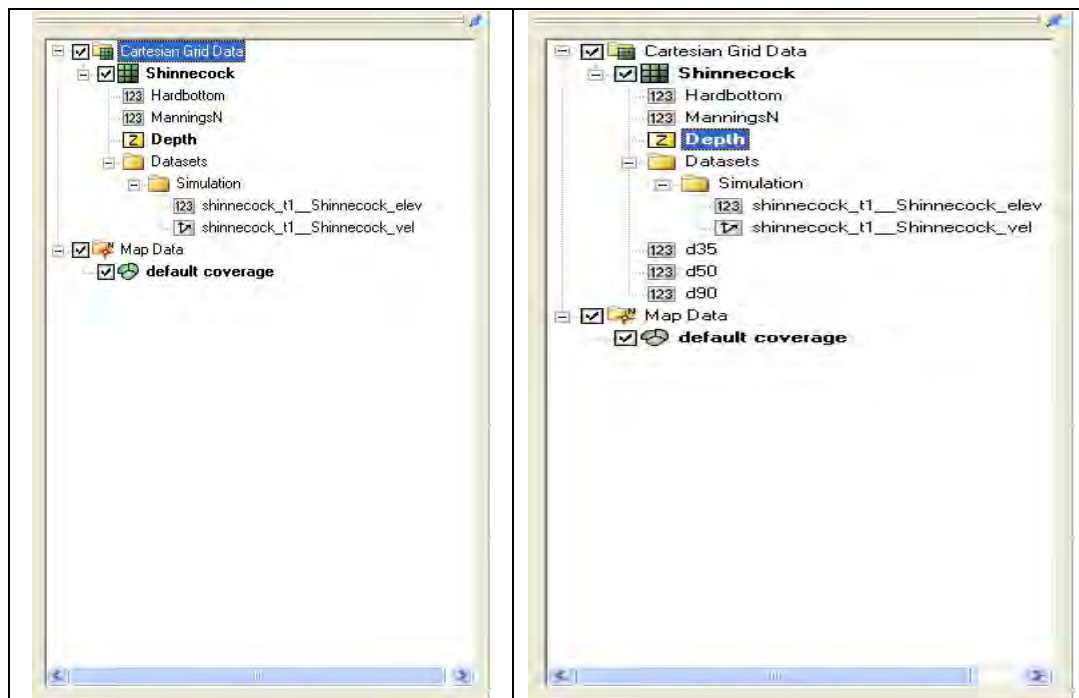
Cartesian Grid Data
Shinnecock
123 Hardbottom
123 ManningsN
Z Depth
Datasets
Simulation
123 shinnecock_t1__Shinnecock_elev
shinnecock_t1__Shinnecock_vel
Map Data
default coverage

Cartesian Grid Data
Shinnecock
123 Hardbottom
123 ManningsN
Z Depth
Datasets
Simulation
123 shinnecock_t1__Shinnecock_elev
shinnecock_t1__Shinnecock_vel
123 d35
123 d50
123 d90
Map Data
default coverage